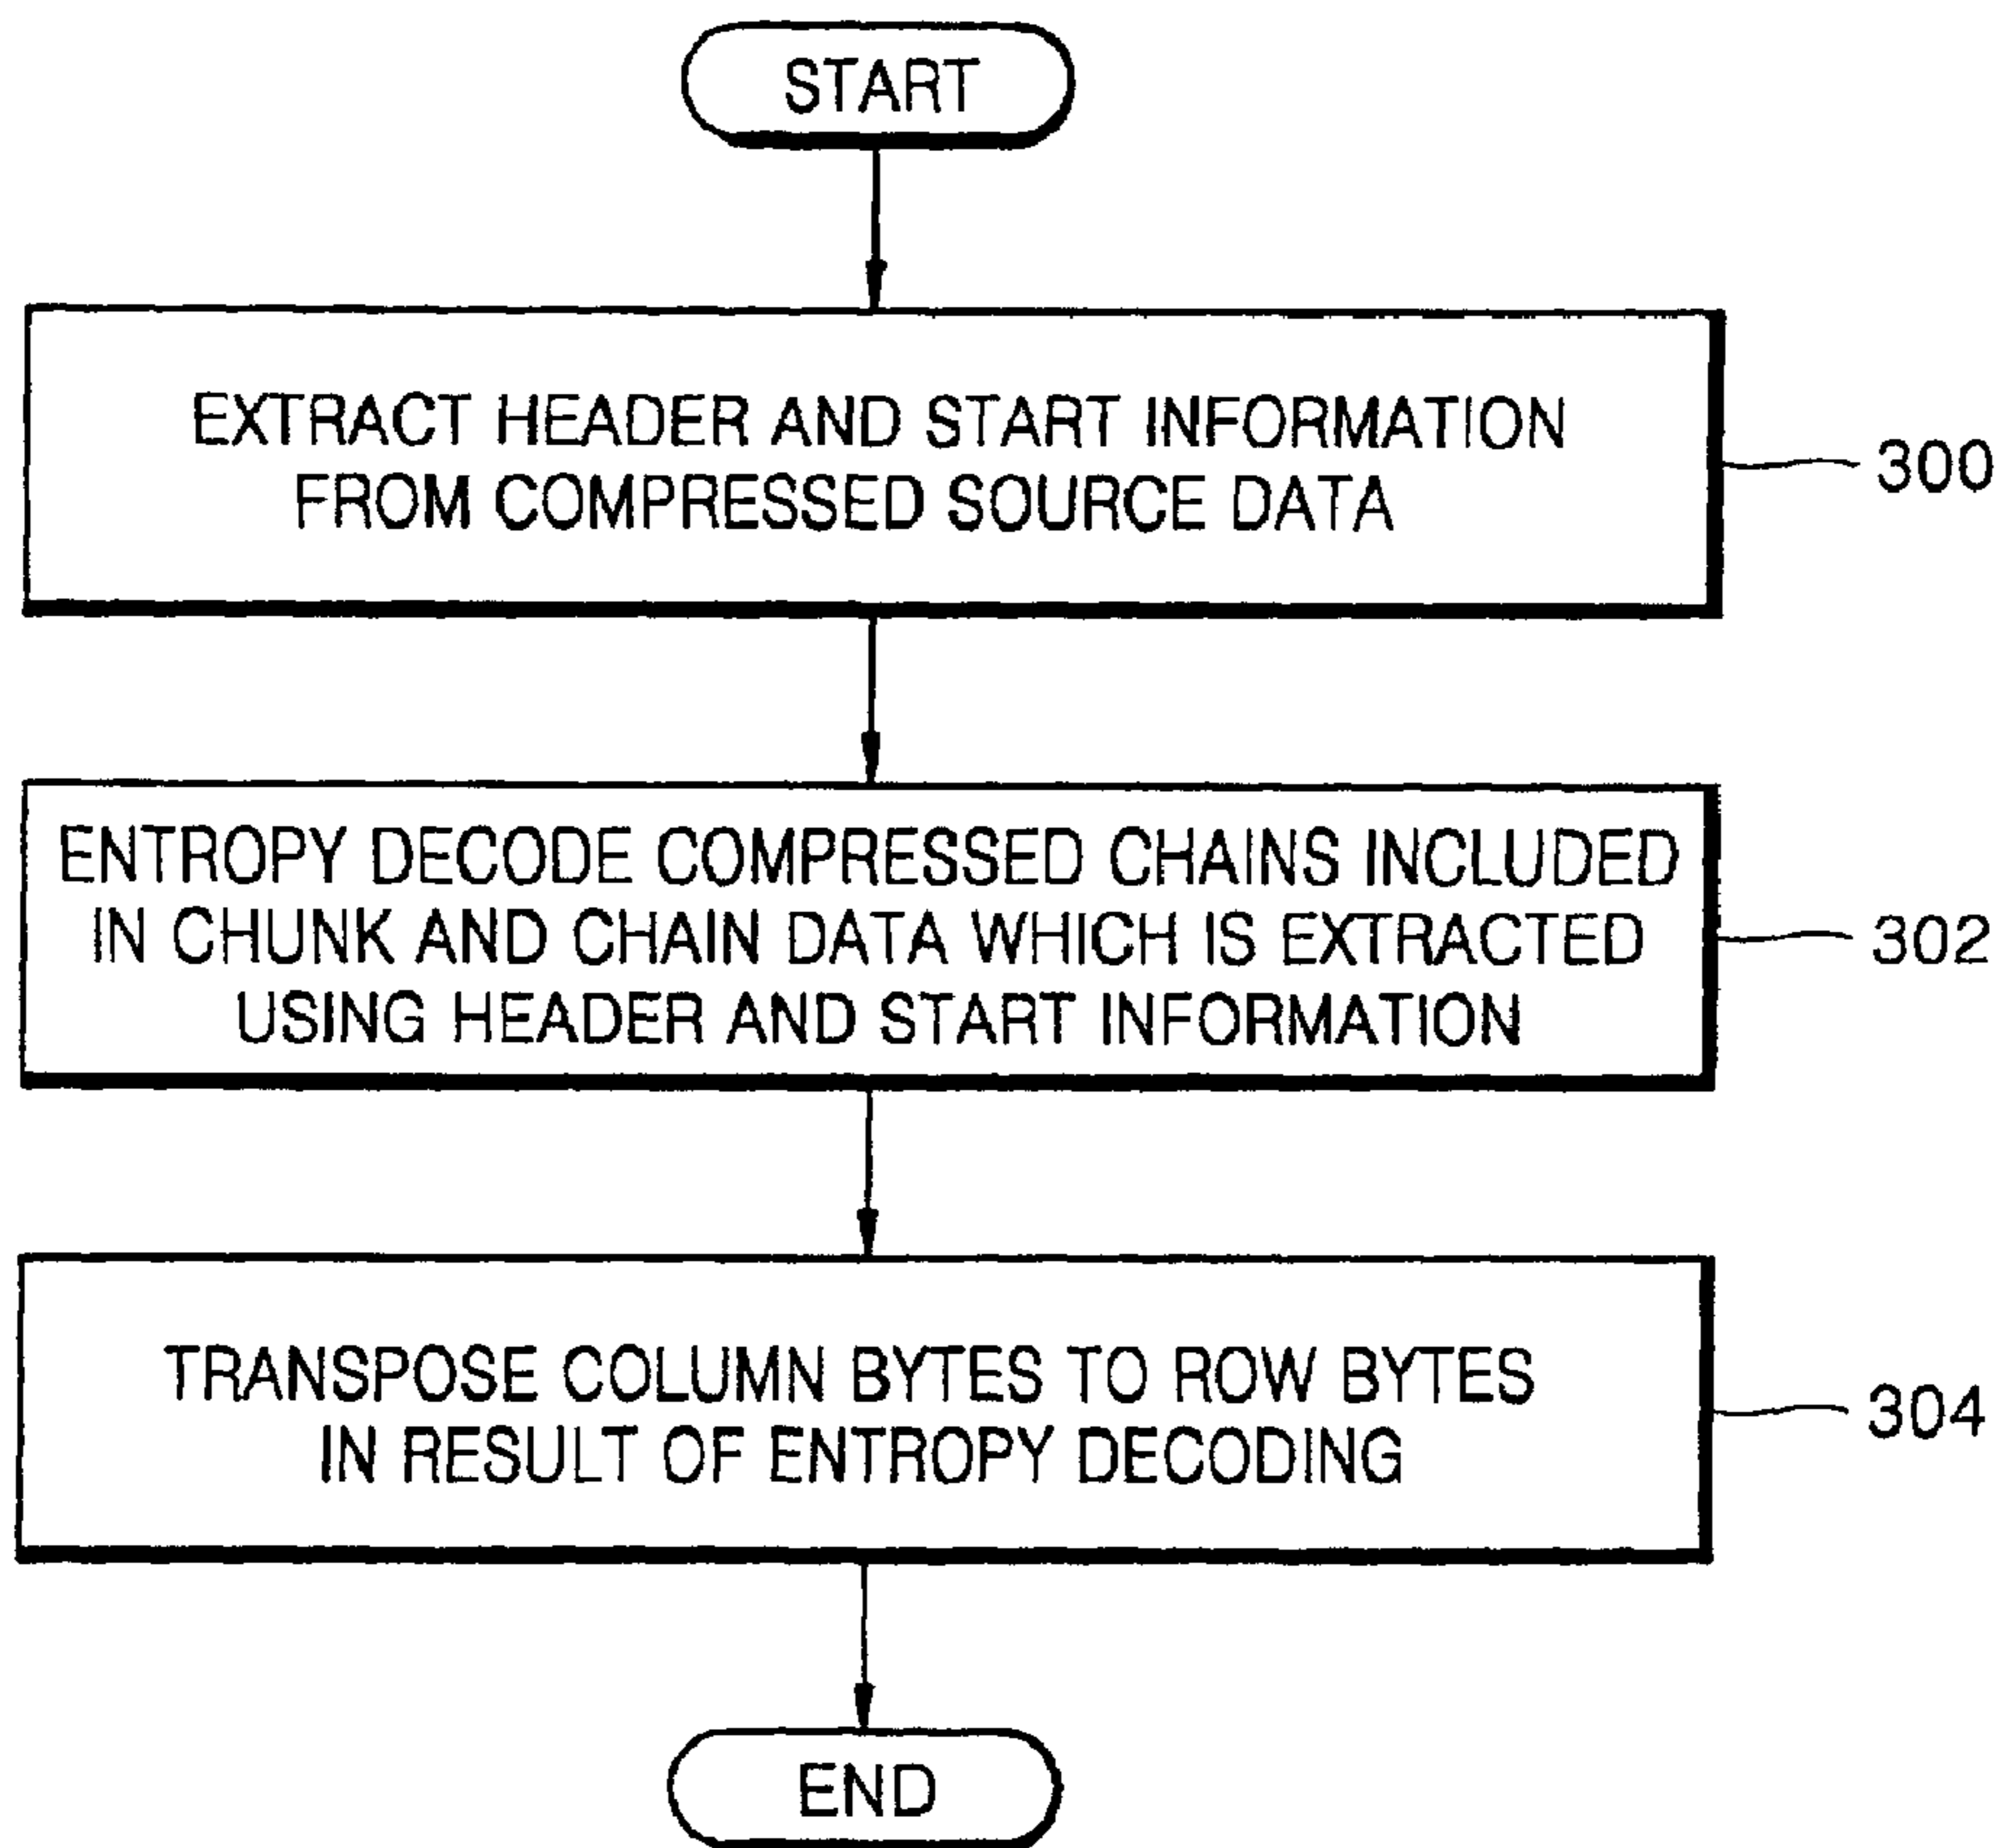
START

EXTRACT HEADER AND START INFORMATION FROM COMPRESSED SOURCE DATA

300

ENTROPY DECODE COMPRESSED CHAINS INCLUDED IN CHUNK AND CHAIN DATA WHICH IS EXTRACTED USING HEADER AND START INFORMATION

302

TRANSPOSE COLUMN BYTES TO ROW BYTES IN RESULT OF ENTROPY DECODING

304

END